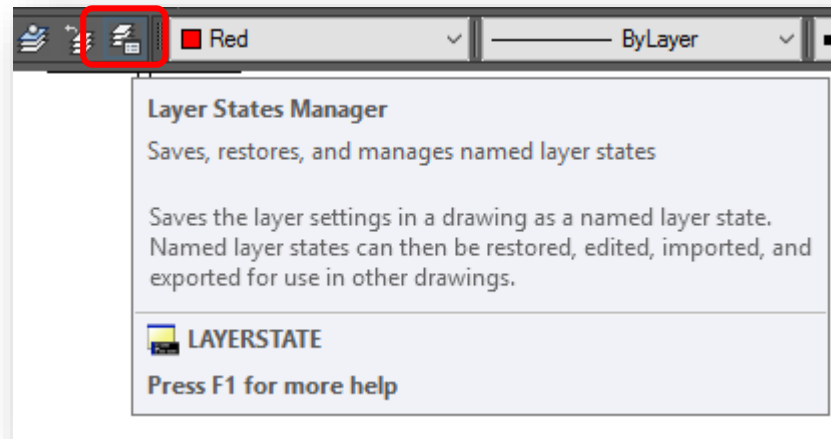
Red

ByLayer

Layer States Manager

Saves, restores, and manages named layer states

Saves the layer settings in a drawing as a named layer state. Named layer states can then be restored, edited, imported, and exported for use in other drawings.

LAYERSTATE

Press F1 for more help